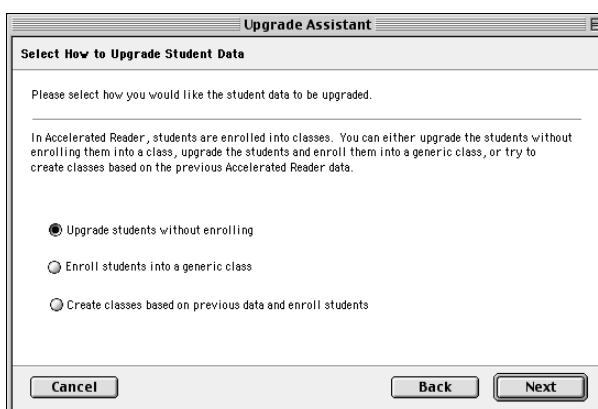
Upgrade Assistant

Select How to Upgrade Student Data

Please select how you would like the student data to be upgraded.

In Accelerated Reader, students are enrolled into classes. You can either upgrade the students without enrolling them into a class, upgrade the students and enroll them into a generic class, or try to create classes based on the previous Accelerated Reader data.

Upgrade students without enrolling

Enroll students into a generic class

Create classes based on previous data and enroll students

Cancel

Back

Next